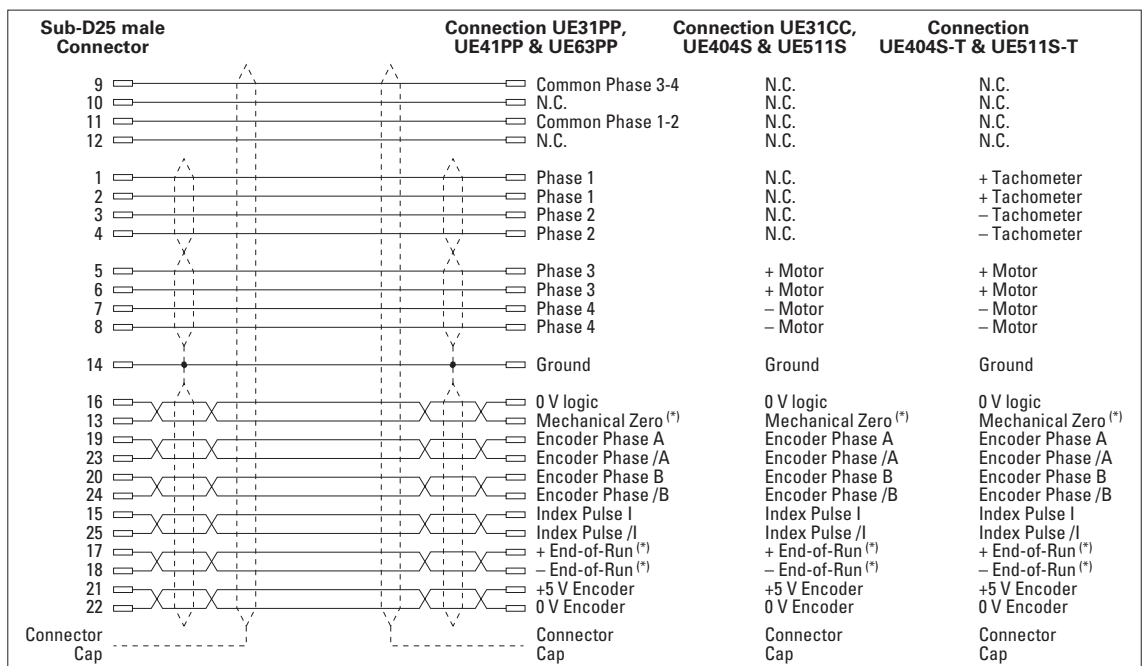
| Sub-D25 male Connector | Connection UE31PP, UE41PP & UE63PP | Connection UE31CC, UE404S & UE511S | Connection UE404S-T & UE511S-T |
|---|---|---|---|
| 9 | Common Phase 3-4 | N.C. | N.C. |
| 10 | N.C. | N.C. | N.C. |
| 11 | Common Phase 1-2 | N.C. | N.C. |
| 12 | N.C. | N.C. | N.C. |
| 1 | Phase 1 | N.C. | + Tachometer |
| 2 | Phase 1 | N.C. | + Tachometer |
| 3 | Phase 2 | N.C. | – Tachometer |
| 4 | Phase 2 | N.C. | – Tachometer |
| 5 | Phase 3 | + Motor | + Motor |
| 6 | Phase 3 | + Motor | + Motor |
| 7 | Phase 4 | – Motor | – Motor |
| 8 | Phase 4 | – Motor | – Motor |
| 14 | Ground | Ground | Ground |
| 16 | 0 V logic | 0 V logic | 0 V logic |
| 13 | Mechanical Zero $^{(*)}$ | Mechanical Zero $^{(*)}$ | Mechanical Zero $^{(*)}$ |
| 19 | Encoder Phase A | Encoder Phase A | Encoder Phase A |
| 23 | Encoder Phase /A | Encoder Phase /A | Encoder Phase /A |
| 20 | Encoder Phase B | Encoder Phase B | Encoder Phase B |
| 24 | Encoder Phase /B | Encoder Phase /B | Encoder Phase /B |
| 15 | Index Pulse I | Index Pulse I | Index Pulse I |
| 25 | Index Pulse /I | Index Pulse /I | Index Pulse /I |
| 17 | + End-of-Run $^{(*)}$ | + End-of-Run $^{(*)}$ | + End-of-Run $^{(*)}$ |
| 18 | – End-of-Run $^{(*)}$ | – End-of-Run $^{(*)}$ | – End-of-Run $^{(*)}$ |
| 21 | +5 V Encoder | +5 V Encoder | +5 V Encoder |
| 22 | 0 V Encoder | 0 V Encoder | 0 V Encoder |
| Connector Cap | Connector Cap | Connector Cap | Connector Cap |